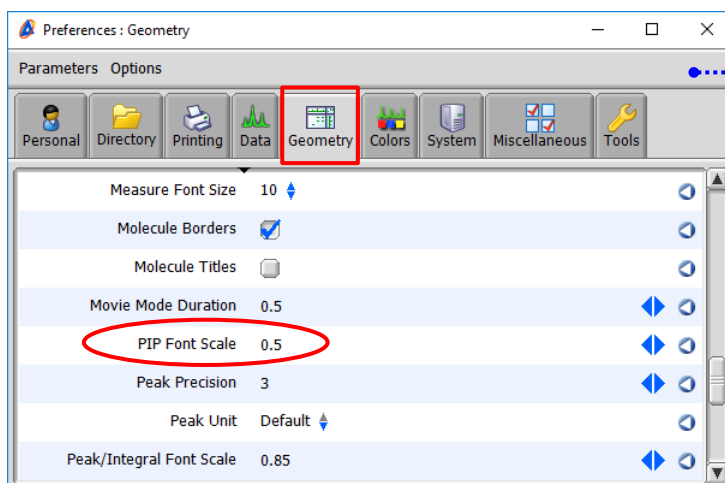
Preferences : Geometry

Parameters Options

Personal
Directory
Printing
Data
Geometry
Colors
System
Miscellaneous
Tools

| | |
|---|---|
| Measure Font Size | 10 |
| Molecule Borders | |
| Molecule Titles | |
| Movie Mode Duration | 0.5 |
| PIP Font Scale | 0.5 |
| Peak Precision | 3 |
| Peak Unit | Default |
| Peak/Integral Font Scale | 0.85 |